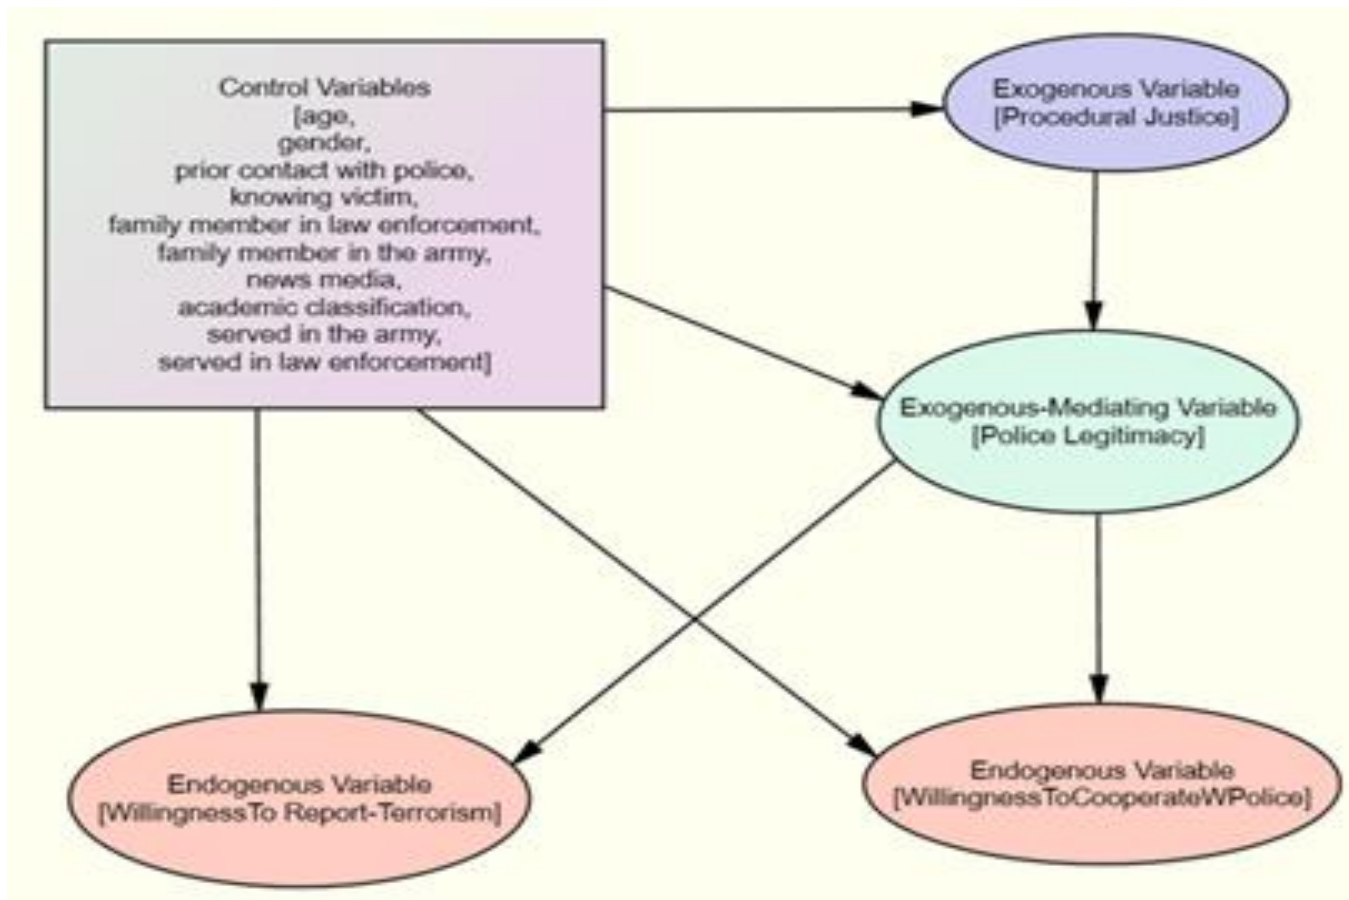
Control Variables
[age,
gender,
prior contact with police,
knowing victim,
family member in law enforcement,
family member in the army,
news media,
academic classification,
served in the army,
served in law enforcement]

Exogenous Variable
[Procedural Justice]

Exogenous-Mediating Variable
[Police Legitimacy]

Endogenous Variable
[WillingnessTo Report-Terrorism]

Endogenous Variable
[WillingnessToCooperateWPolice]